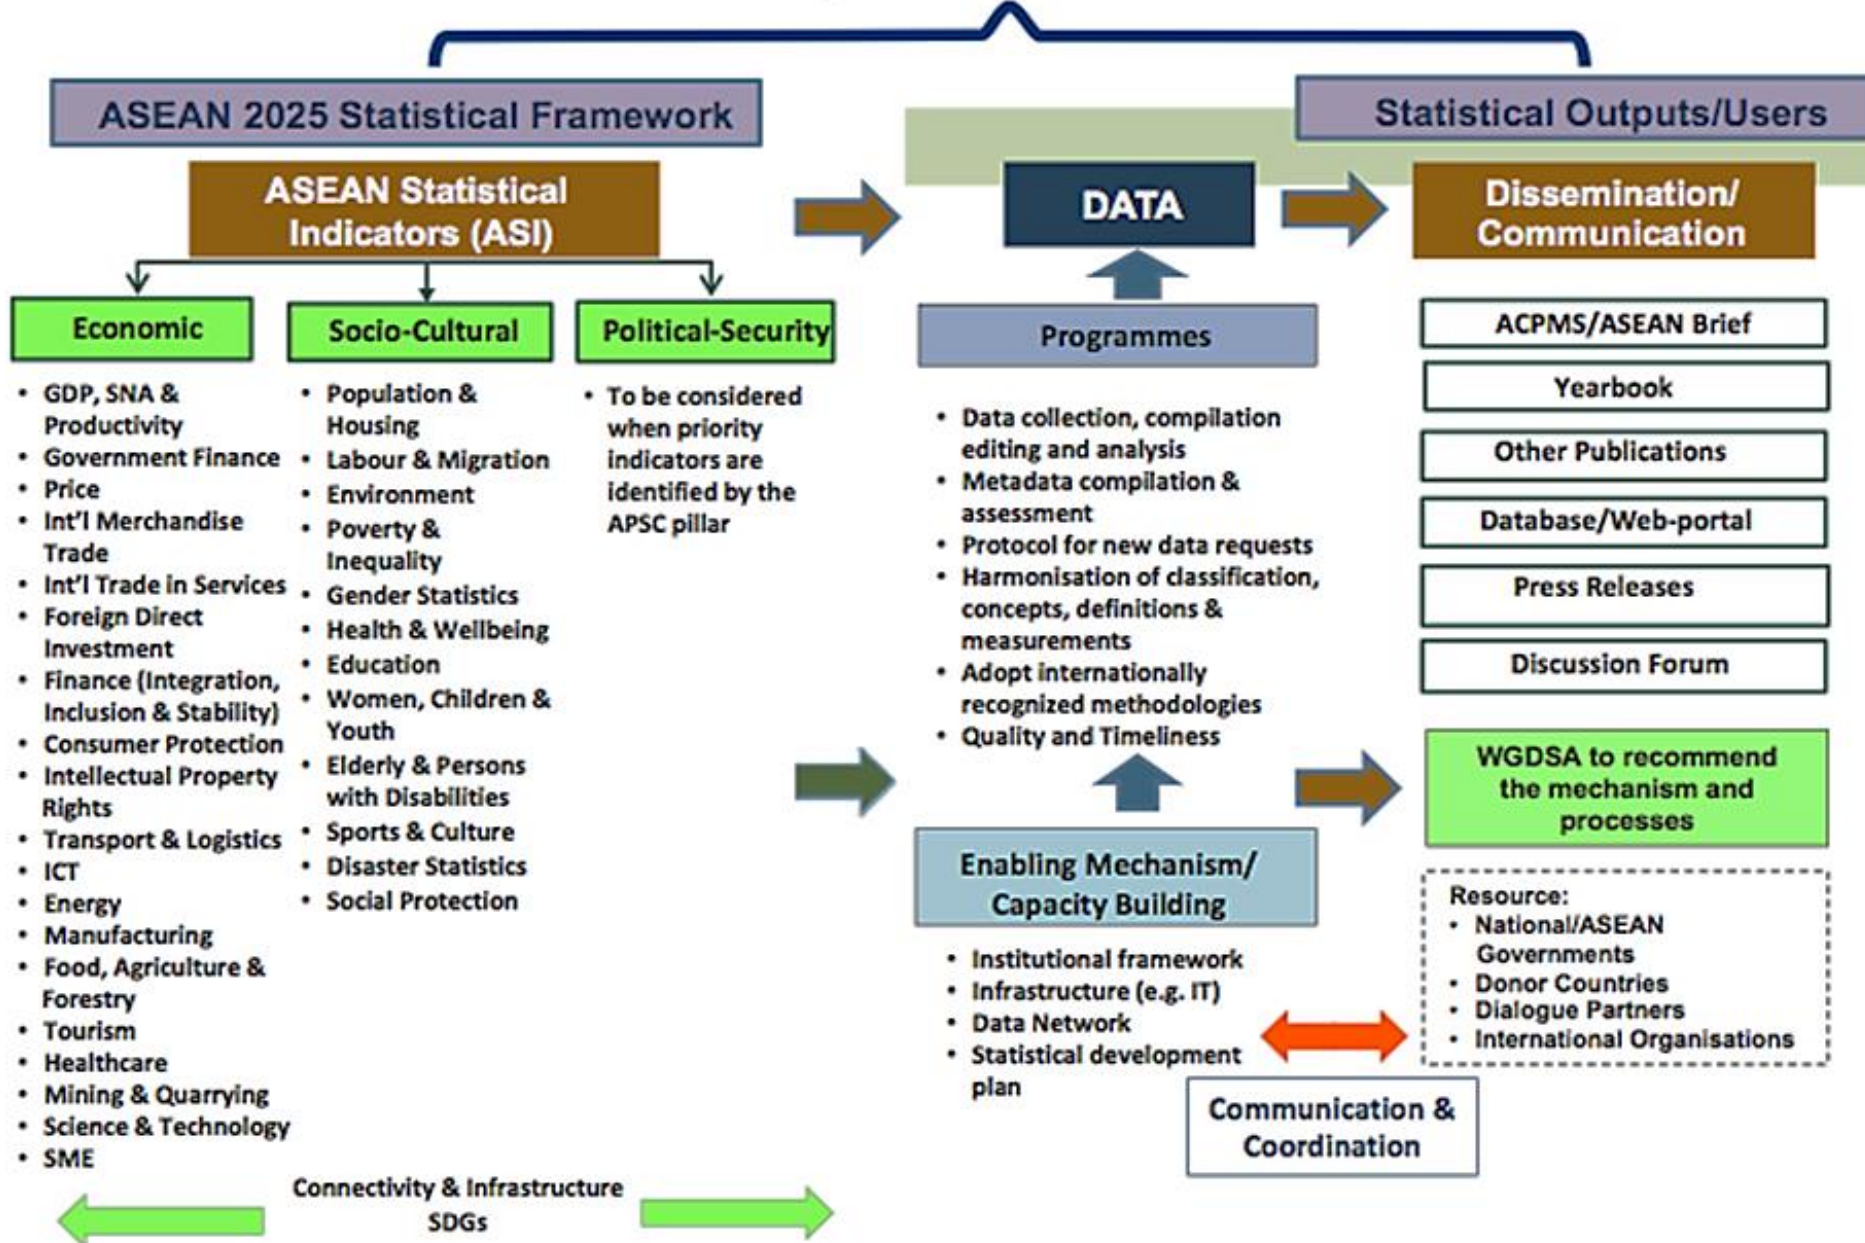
ASEAN 2025 Statistical Framework

ASEAN Statistical Indicators (ASI)

Economic

- GDP, SNA & Productivity
- Government Finance
- Price
- Int'l Merchandise Trade
- Int'l Trade in Services
- Foreign Direct Investment
- Finance (Integration, Inclusion & Stability)
- Consumer Protection
- Intellectual Property Rights
- Transport & Logistics
- ICT
- Energy
- Manufacturing
- Food, Agriculture & Forestry
- Tourism
- Healthcare
- Mining & Quarrying
- Science & Technology
- SME

Socio-Cultural

- Population & Housing
- Labour & Migration
- Environment
- Poverty & Inequality
- Gender Statistics
- Health & Wellbeing
- Education
- Women, Children & Youth
- Elderly & Persons with Disabilities
- Sports & Culture
- Disaster Statistics
- Social Protection

Political-Security

- To be considered when priority indicators are identified by the APSC pillar

Connectivity & Infrastructure
SDGs

Statistical Outputs/Users

DATA

Programmes

- Data collection, compilation editing and analysis
- Metadata compilation & assessment
- Protocol for new data requests
- Harmonisation of classification, concepts, definitions & measurements
- Adopt internationally recognized methodologies
- Quality and Timeliness

Enabling Mechanism/ Capacity Building

- Institutional framework
- Infrastructure (e.g. IT)
- Data Network
- Statistical development plan

Communication & Coordination

Dissemination/ Communication

ACPMS/ASEAN Brief

Yearbook

Other Publications

Database/Web-portal

Press Releases

Discussion Forum

WGDSA to recommend the mechanism and processes

Resource:
- National/ASEAN Governments
- Donor Countries
- Dialogue Partners
- International Organisations